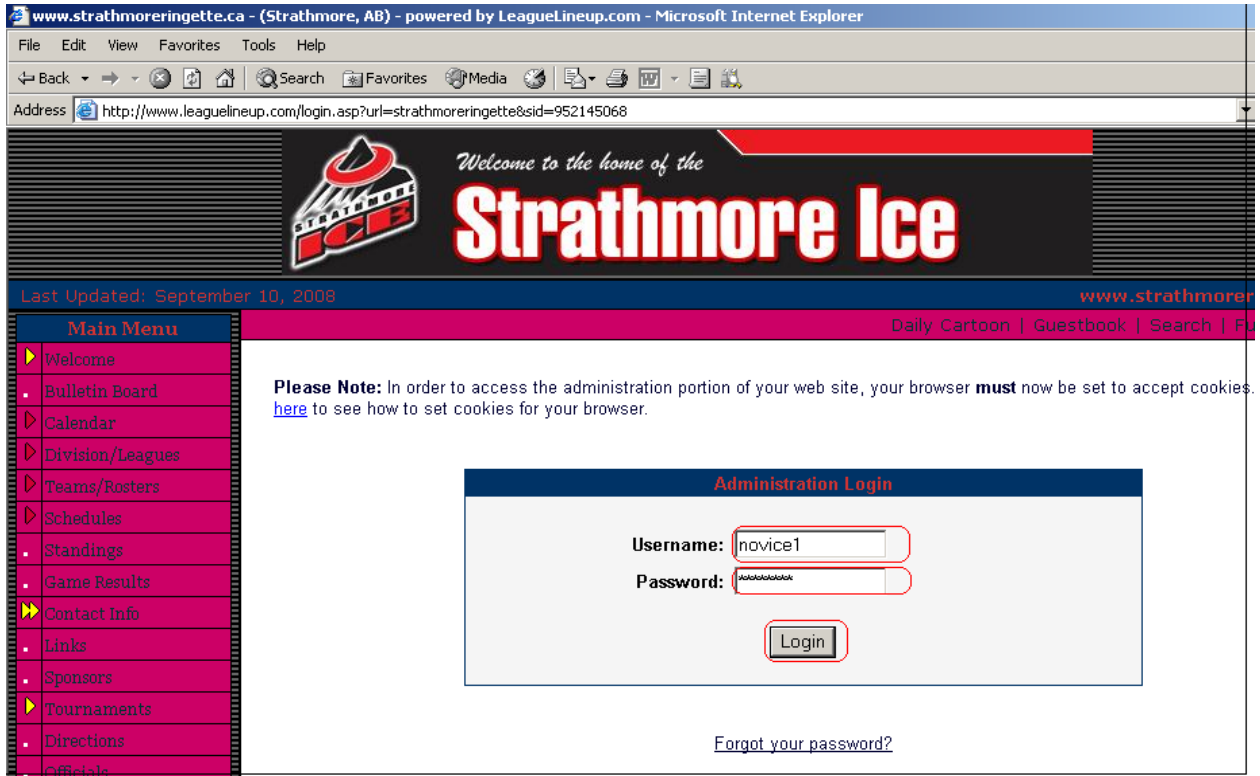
www.strathmoreringette.ca - (Strathmore, AB) - powered by LeagueLineup.com - Microsoft Internet Explorer

File Edit View Favorites Tools Help

Back Search Favorites Media

Address http://www.leaguelineup.com/login.asp?url=strathmoreringette&sid=952145068

STRATHMORE ICE

Welcome to the home of the Strathmore Ice

Last Updated: September 10, 2008

www.strathmorer

Main Menu

Welcome
Bulletin Board
Calendar
Division/Leagues
Teams/Rosters
Schedules
Standings
Game Results
Contact Info
Links
Sponsors
Tournaments
Directions
Officials

Daily Cartoon | Guestbook | Search | Fu

**Please Note:** In order to access the administration portion of your web site, your browser **must** now be set to accept cookies. here to see how to set cookies for your browser.

Administration Login

Username: novice1
Password: ********

Login

Forgot your password?